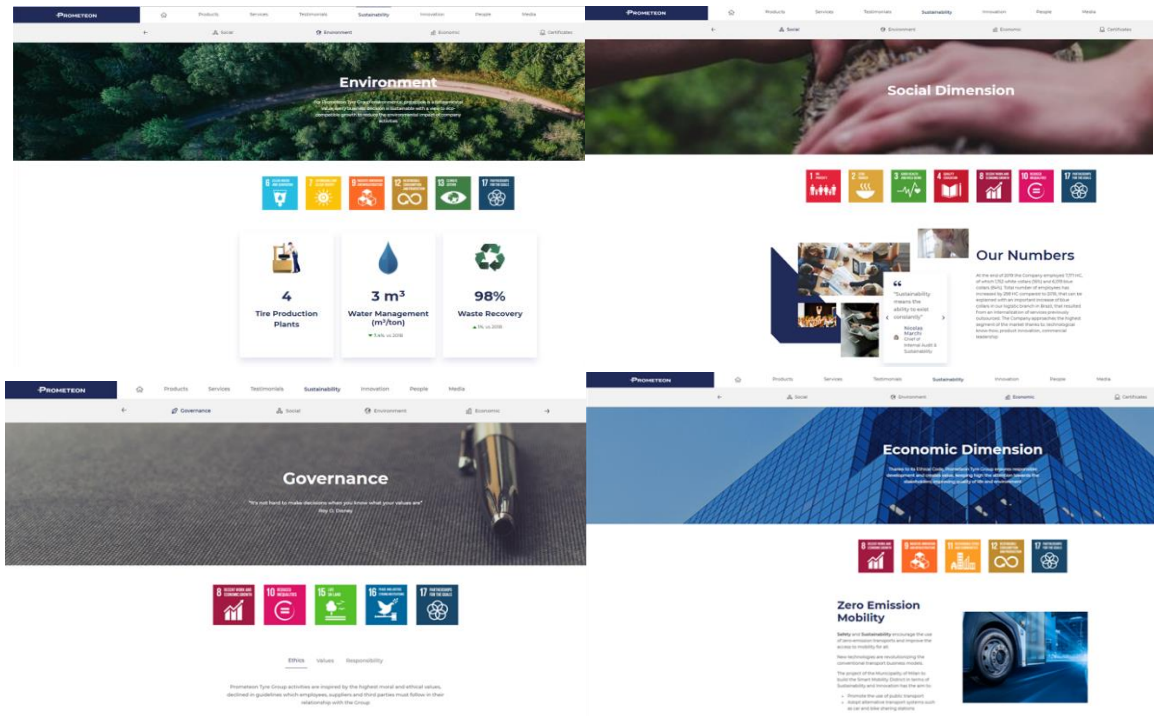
PROMETEON Products Services Testimonials Sustainability Innovation People Media

Social Environment Economic Certificates

Environment

The Prometeon Tyre Group environmental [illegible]

6 CLEAN WATER AND SANITATION 7 AFFORDABLE AND CLEAN ENERGY 9 INDUSTRY, INNOVATION AND INFRASTRUCTURE 12 RESPONSIBLE CONSUMPTION AND PRODUCTION 13 CLIMATE ACTION 17 PARTNERSHIPS FOR THE GOALS

4
Tire Production Plants

3 m³
Water Management (m³/ton)
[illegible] vs. 2018

98%
Waste Recovery
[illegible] vs. 2018

PROMETEON Products Services Testimonials Sustainability Innovation People Media

Social Environment Economic Certificates

Social Dimension

1 NO POVERTY 2 ZERO HUNGER 3 GOOD HEALTH AND WELL-BEING 4 QUALITY EDUCATION 8 DECENT WORK AND ECONOMIC GROWTH 10 REDUCED INEQUALITIES 17 PARTNERSHIPS FOR THE GOALS

"Sustainability means the ability to exist constantly"
Nicolay Marchi
Chief of Internal Audit & Sustainability

Our Numbers

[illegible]

PROMETEON Products Services Testimonials Sustainability Innovation People Media

Governance Social Environment Economic

Governance

"It's not hard to make decisions when you know what your values are"
Roy O. Disney

8 DECENT WORK AND ECONOMIC GROWTH 10 REDUCED INEQUALITIES 15 LIFE ON LAND 16 PEACE, JUSTICE AND STRONG INSTITUTIONS 17 PARTNERSHIPS FOR THE GOALS

Ethics Values Responsibility

Prometeon Tyre Group activities are inspired by the highest moral and ethical values, declined in guidelines which employees, suppliers and third parties must follow in their relationship with the Group

PROMETEON Products Services Testimonials Sustainability Innovation People Media

Social Environment Economic Certificates

Economic Dimension

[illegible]

8 DECENT WORK AND ECONOMIC GROWTH 9 INDUSTRY, INNOVATION AND INFRASTRUCTURE 11 SUSTAINABLE CITIES AND COMMUNITIES 12 RESPONSIBLE CONSUMPTION AND PRODUCTION 17 PARTNERSHIPS FOR THE GOALS

Zero Emission Mobility

Safety and Sustainability encourage the use of zero-emission transports and improve the access to mobility for all.

New technologies are revolutionizing the conventional transport business models.

The project of the Municipality of Milan to build the Smart Mobility District in terms of Sustainability and Innovation has the aim to:
Promote the use of public transport
Adopt alternative transport systems such as car and bike sharing stations